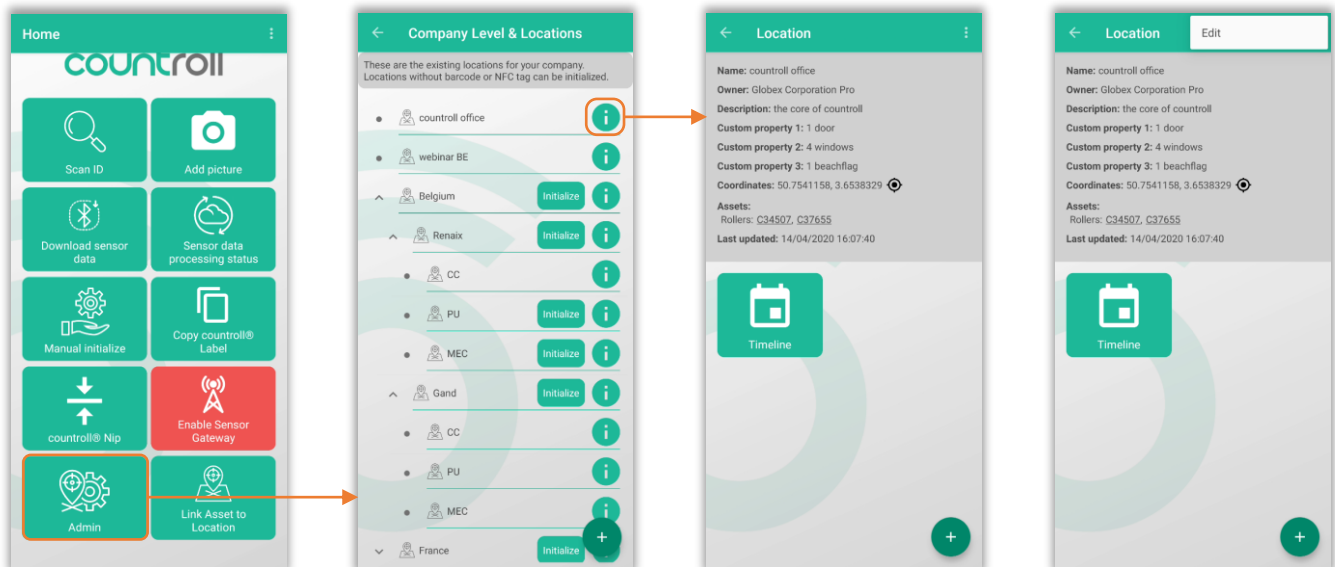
Home

countroll

Scan ID

Add picture

Download sensor data

Sensor data processing status

Manual initialize

Copy countroll® Label

countroll® Nip

Enable Sensor Gateway

Admin

Link Asset to Location

Company Level & Locations

These are the existing locations for your company. Locations without barcode or NFC tag can be initialized.

countroll office

webinar BE

Belgium Initialize

Renaix Initialize

CC

PU Initialize

MEC Initialize

Gand Initialize

CC

PU

MEC

France Initialize

Location

**Name:** countroll office
**Owner:** Globex Corporation Pro
**Description:** the core of countroll
**Custom property 1:** 1 door
**Custom property 2:** 4 windows
**Custom property 3:** 1 beachflag
**Coordinates:** 50.7541158, 3.6538329
**Assets:**
Rollers: C34507, C37655
**Last updated:** 14/04/2020 16:07:40

Timeline

Location

Edit

**Name:** countroll office
**Owner:** Globex Corporation Pro
**Description:** the core of countroll
**Custom property 1:** 1 door
**Custom property 2:** 4 windows
**Custom property 3:** 1 beachflag
**Coordinates:** 50.7541158, 3.6538329
**Assets:**
Rollers: C34507, C37655
**Last updated:** 14/04/2020 16:07:40

Timeline